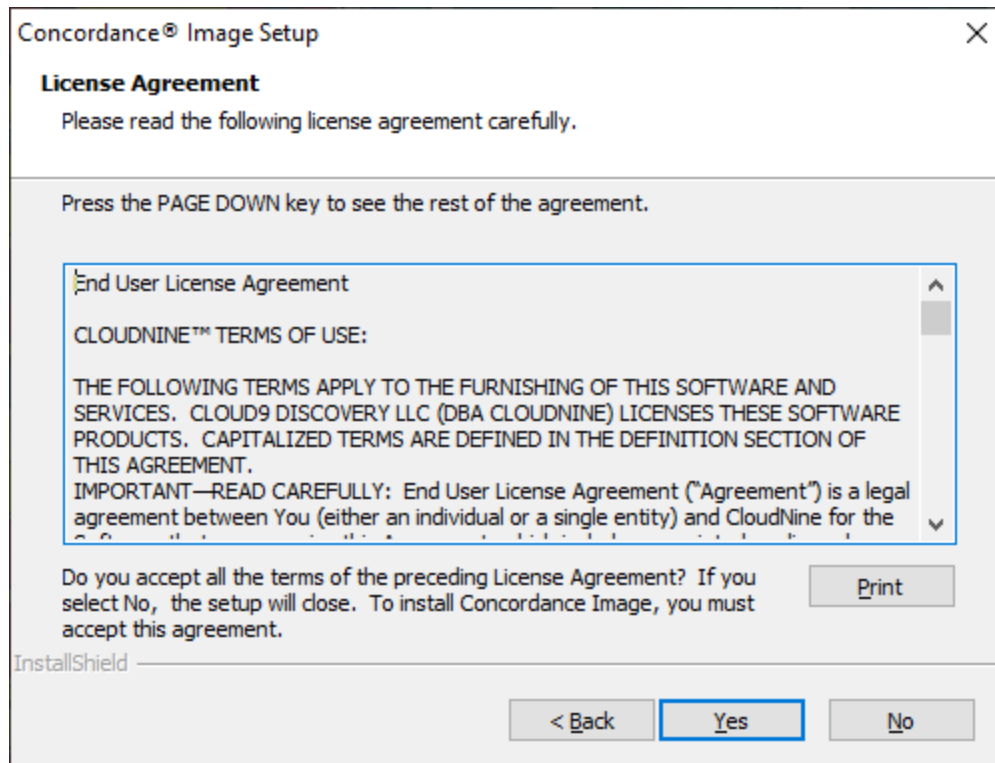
Concordance® Image Setup

License Agreement

Please read the following license agreement carefully.

Press the PAGE DOWN key to see the rest of the agreement.

End User License Agreement

CLOUDNINE™ TERMS OF USE:

THE FOLLOWING TERMS APPLY TO THE FURNISHING OF THIS SOFTWARE AND SERVICES. CLOUD9 DISCOVERY LLC (DBA CLOUDNINE) LICENSES THESE SOFTWARE PRODUCTS. CAPITALIZED TERMS ARE DEFINED IN THE DEFINITION SECTION OF THIS AGREEMENT.
IMPORTANT—READ CAREFULLY: End User License Agreement ("Agreement") is a legal agreement between You (either an individual or a single entity) and CloudNine for the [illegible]

Do you accept all the terms of the preceding License Agreement? If you select No, the setup will close. To install Concordance Image, you must accept this agreement.

Print

InstallShield

< Back

Yes

No